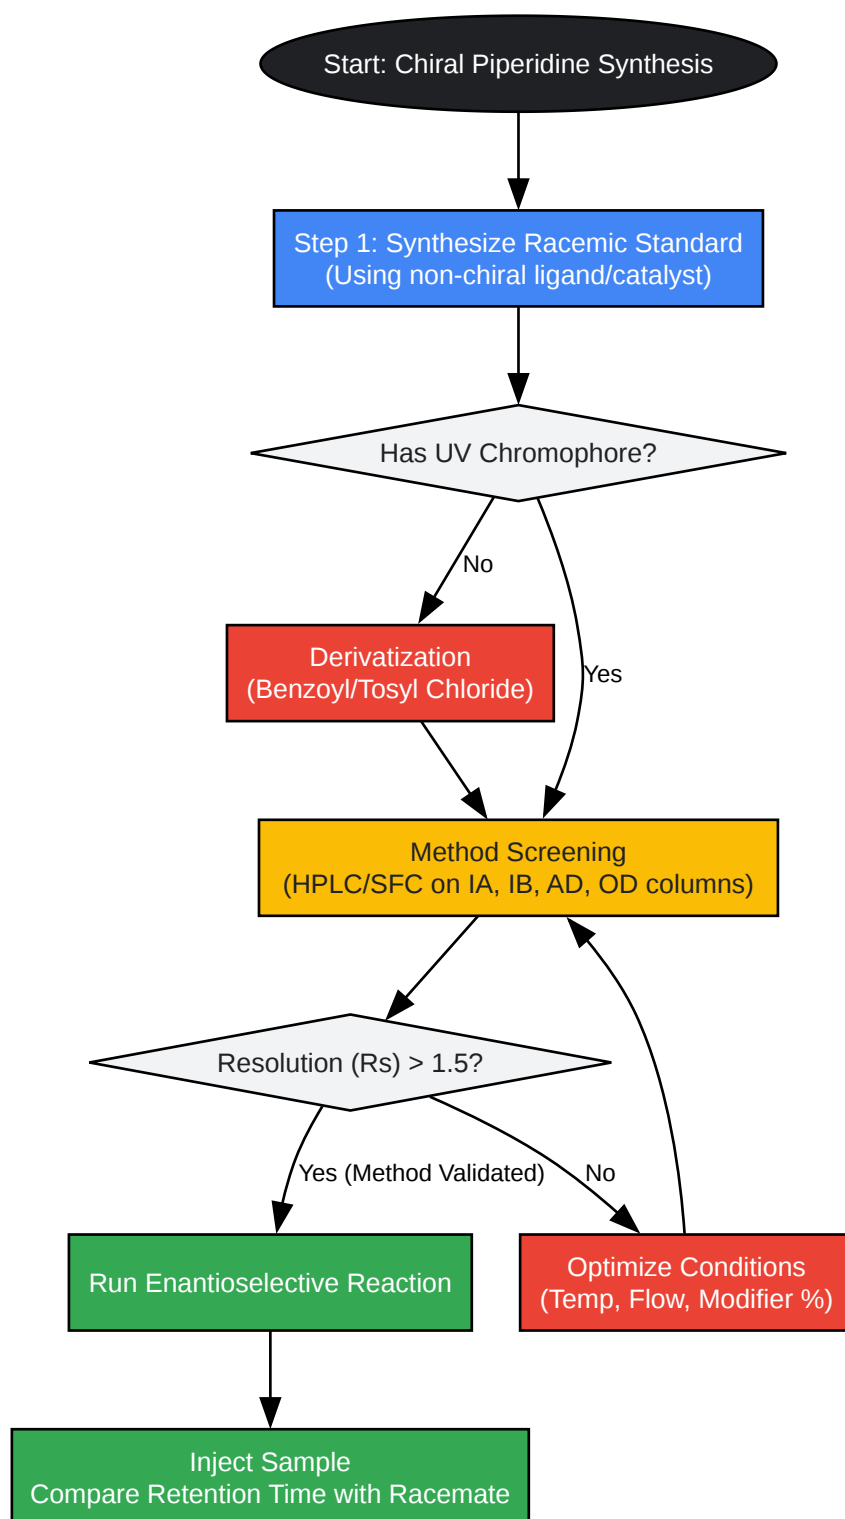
Start: Chiral Piperidine Synthesis

Step 1: Synthesize Racemic Standard
(Using non-chiral ligand/catalyst)

Has UV Chromophore?

No

Yes

Derivatization
(Benzoyl/Tosyl Chloride)

Method Screening
(HPLC/SFC on IA, IB, AD, OD columns)

Resolution (Rs) > 1.5?

Yes (Method Validated)

No

Run Enantioselective Reaction

Optimize Conditions
(Temp, Flow, Modifier %)

Inject Sample
Compare Retention Time with Racemate